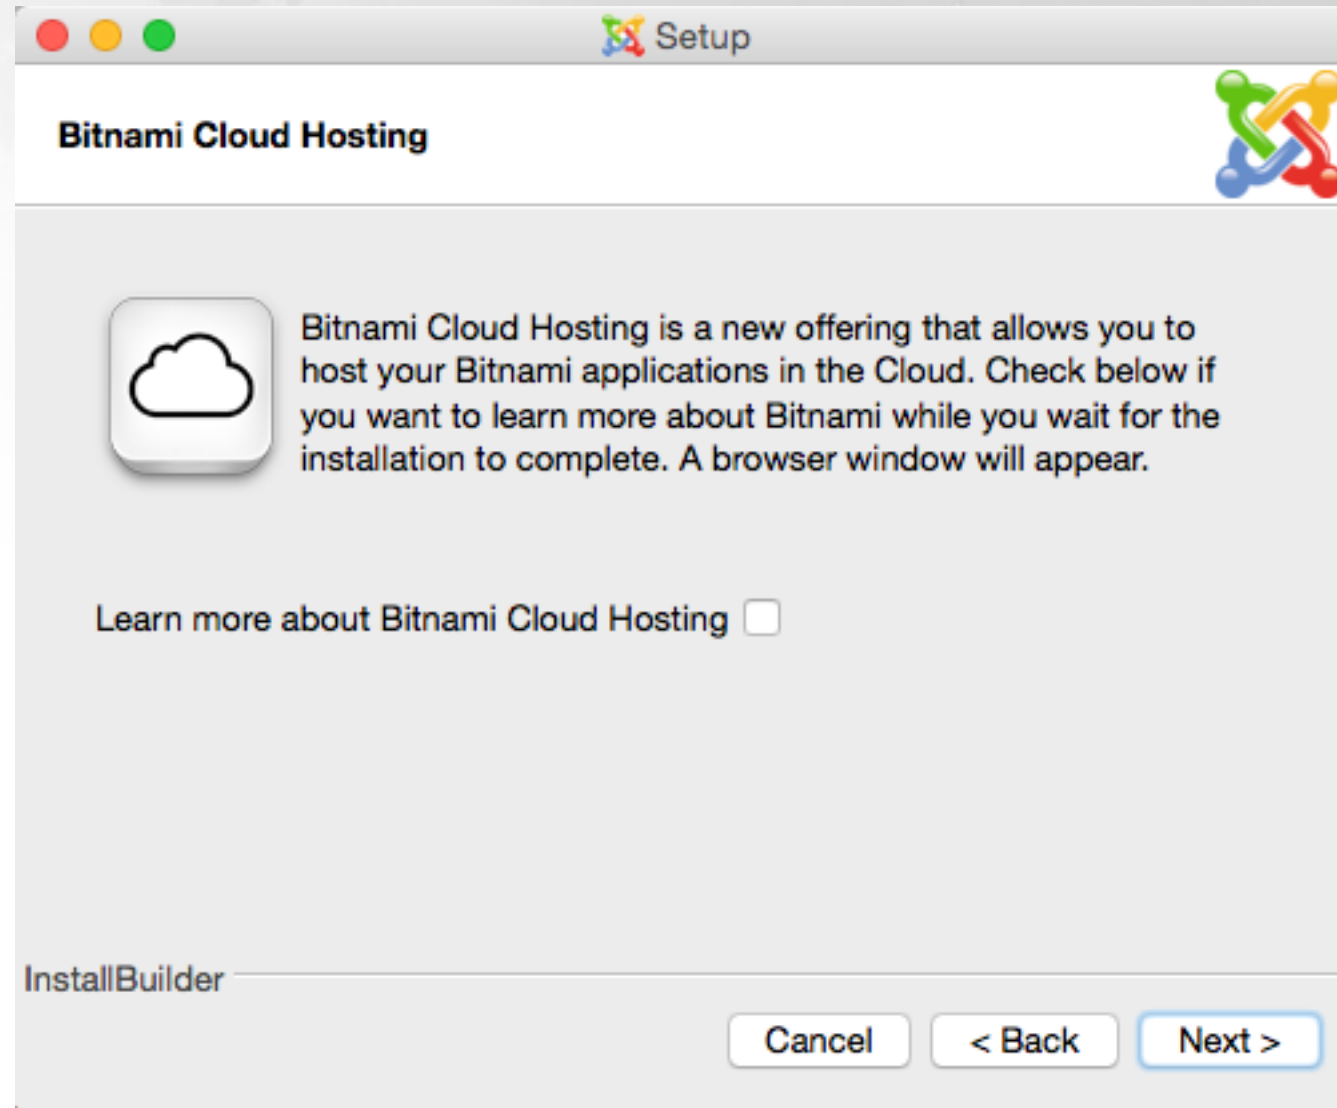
Setup

Bitnami Cloud Hosting

Bitnami Cloud Hosting is a new offering that allows you to host your Bitnami applications in the Cloud. Check below if you want to learn more about Bitnami while you wait for the installation to complete. A browser window will appear.

Learn more about Bitnami Cloud Hosting

InstallBuilder

Cancel
< Back
Next >